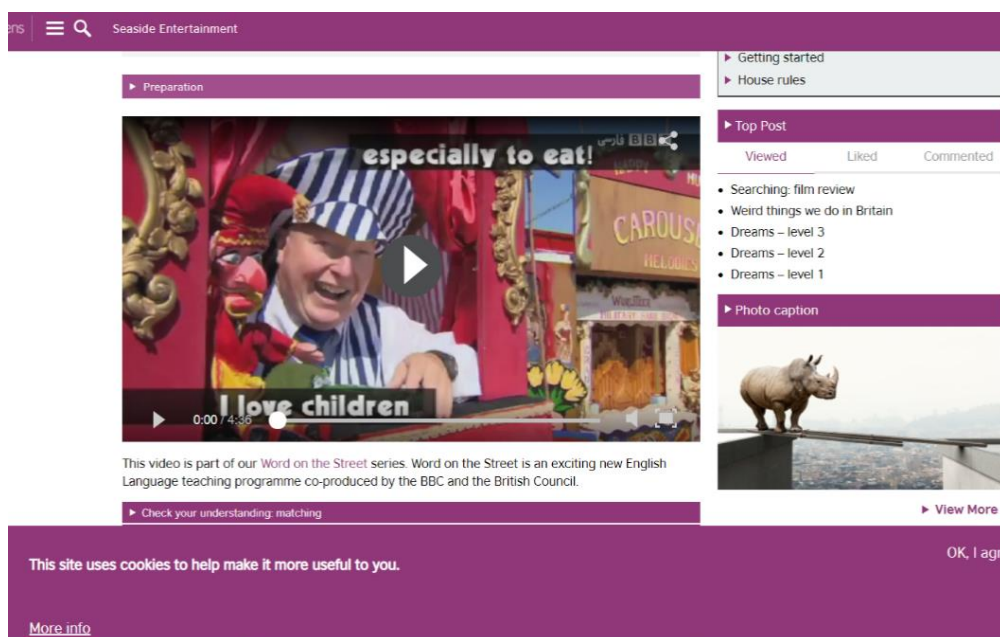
ens Seaside Entertainment

▸ Getting started
▸ House rules

▸ Preparation

especially to eat!

BBC فارسی

CAROUS

MELODIES

I love children

0:00 / 4:36

This video is part of our Word on the Street series. Word on the Street is an exciting new English Language teaching programme co-produced by the BBC and the British Council.

▸ Check your understanding: matching

▸ Top Post

Viewed | Liked | Commented

• Searching: film review
• Weird things we do in Britain
• Dreams – level 3
• Dreams – level 2
• Dreams – level 1

▸ Photo caption

▸ View More

This site uses cookies to help make it more useful to you.

More info

OK, I agr